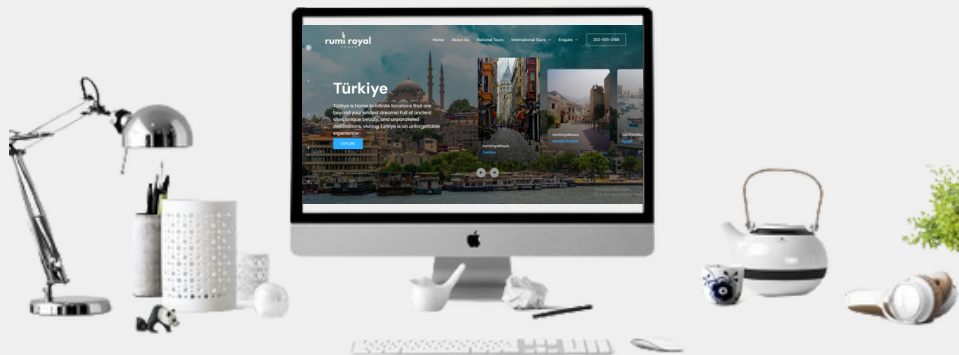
rumi royal

Home About Us National Tours International Tours Enquire

Türkiye

Türkiye is home to infinite locations that are beyond your wildest dreams! Full of ancient sites, unique beauty, and unparalleled destinations. Visiting Türkiye is an unforgettable experience.

EXPLORE

rumiroyaltours
Türkiye